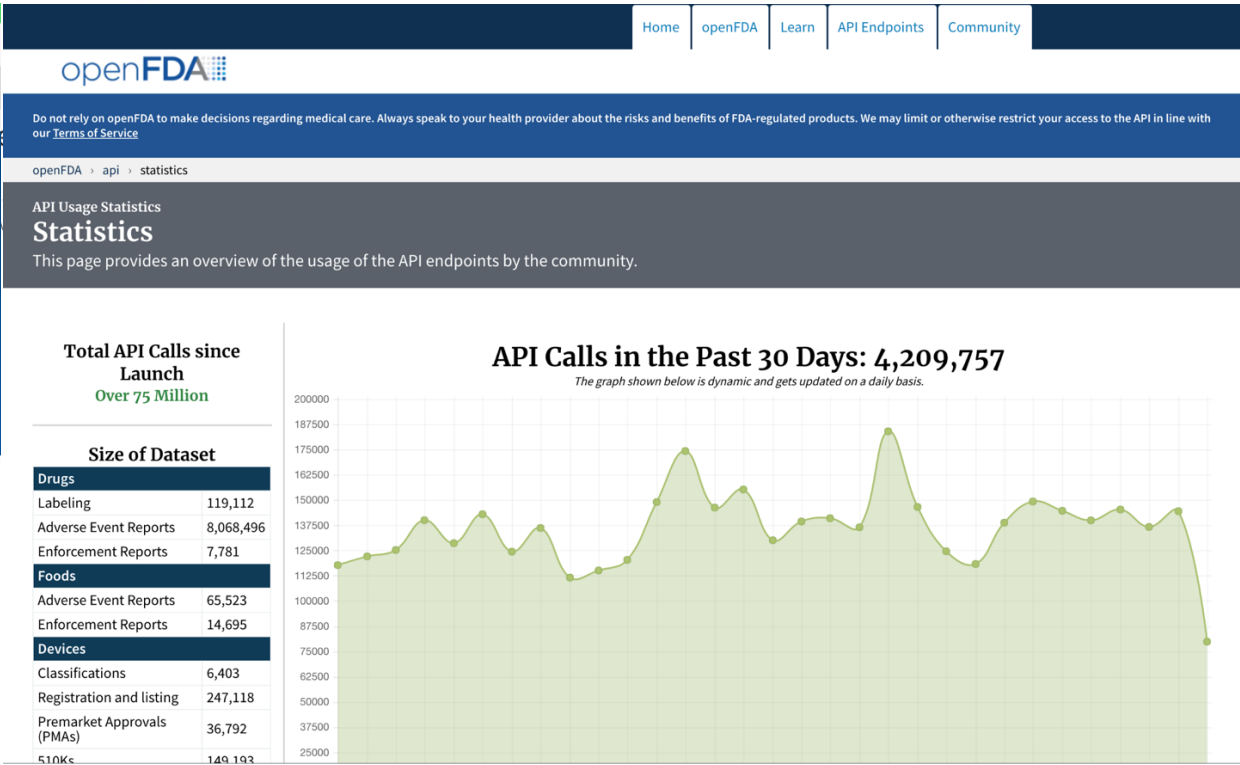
Home | openFDA | Learn | API Endpoints | Community

openFDA

Do not rely on openFDA to make decisions regarding medical care. Always speak to your health provider about the risks and benefits of FDA-regulated products. We may limit or otherwise restrict your access to the API in line with our Terms of Service

openFDA › api › statistics

API Usage Statistics
Statistics
This page provides an overview of the usage of the API endpoints by the community.

Total API Calls since Launch
Over 75 Million

Size of Dataset

| Drugs | |
|---|---|
| Labeling | 119,112 |
| Adverse Event Reports | 8,068,496 |
| Enforcement Reports | 7,781 |
| **Foods** | |
| Adverse Event Reports | 65,523 |
| Enforcement Reports | 14,695 |
| **Devices** | |
| Classifications | 6,403 |
| Registration and listing | 247,118 |
| Premarket Approvals (PMAs) | 36,792 |
| 510Ks | 149,193 |

API Calls in the Past 30 Days: 4,209,757
The graph shown below is dynamic and gets updated on a daily basis.

200000
187500
175000
162500
150000
137500
125000
112500
100000
87500
75000
62500
50000
37500
25000